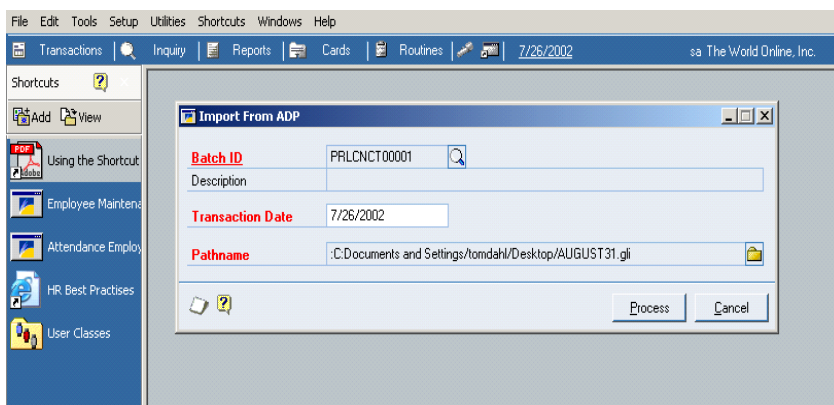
File Edit Tools Setup Utilities Shortcuts Windows Help

Transactions | Inquiry | Reports | Cards | Routines | 7/26/2002 sa The World Online, Inc.

Shortcuts

Add View

PDF Adobe Using the Shortcut

Employee Maintena

Attendance Employ

HR Best Practises

User Classes

Import From ADP

Batch ID PRLCNCT00001

Description

Transaction Date 7/26/2002

Pathname :C:Documents and Settings/tomdahl/Desktop/AUGUST31.gli

Process Cancel